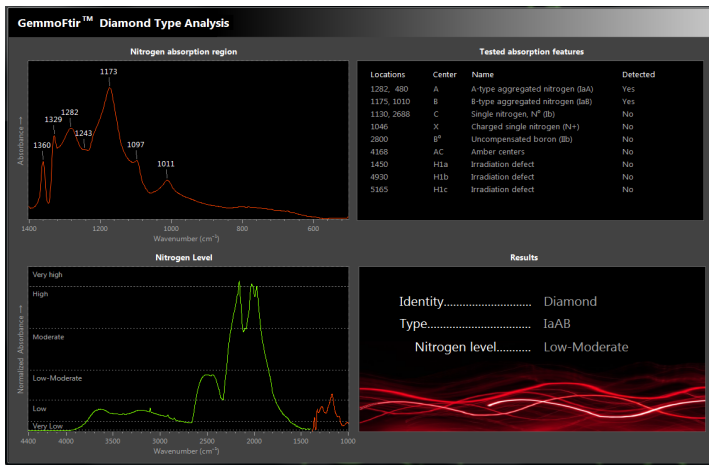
GemmoFtir™ Diamond Type Analysis

Nitrogen absorption region

1173
1282
1329
1243
1360
1097
1011

Absorbance →

1400 1200 1000 800 600

Wavenumber (cm$^{-1}$)

Tested absorption features

| Locations | Center | Name | Detected |
|---|---|---|---|
| 1282, 480 | A | A-type aggregated nitrogen (IaA) | Yes |
| 1175, 1010 | B | B-type aggregated nitrogen (IaB) | Yes |
| 1130, 2688 | C | Single nitrogen, N$^0$ (Ib) | No |
| 1046 | X | Charged single nitrogen (N+) | No |
| 2800 | B$^0$ | Uncompensated boron (IIb) | No |
| 4168 | AC | Amber centers | No |
| 1450 | H1a | Irradiation defect | No |
| 4930 | H1b | Irradiation defect | No |
| 5165 | H1c | Irradiation defect | No |

Nitrogen Level

Very high
High
Moderate
Low-Moderate
Low
Very Low

Normalized Absorbance →

4400 4000 3500 3000 2500 2000 1500 1000

Wavenumber (cm$^{-1}$)

Results

Identity............................ Diamond
Type................................. IaAB
Nitrogen level.......... Low-Moderate